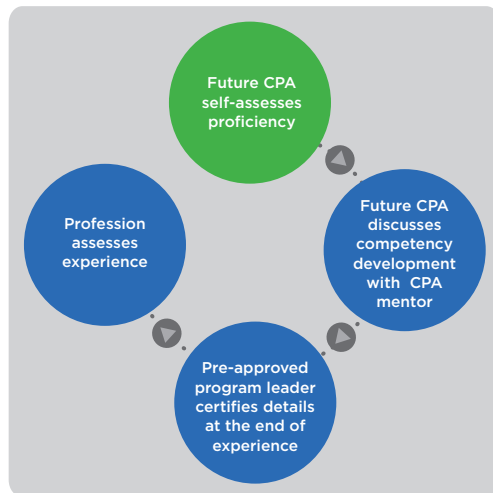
Future CPA self-assesses proficiency

Future CPA discusses competency development with CPA mentor

Pre-approved program leader certifies details at the end of experience

Profession assesses experience